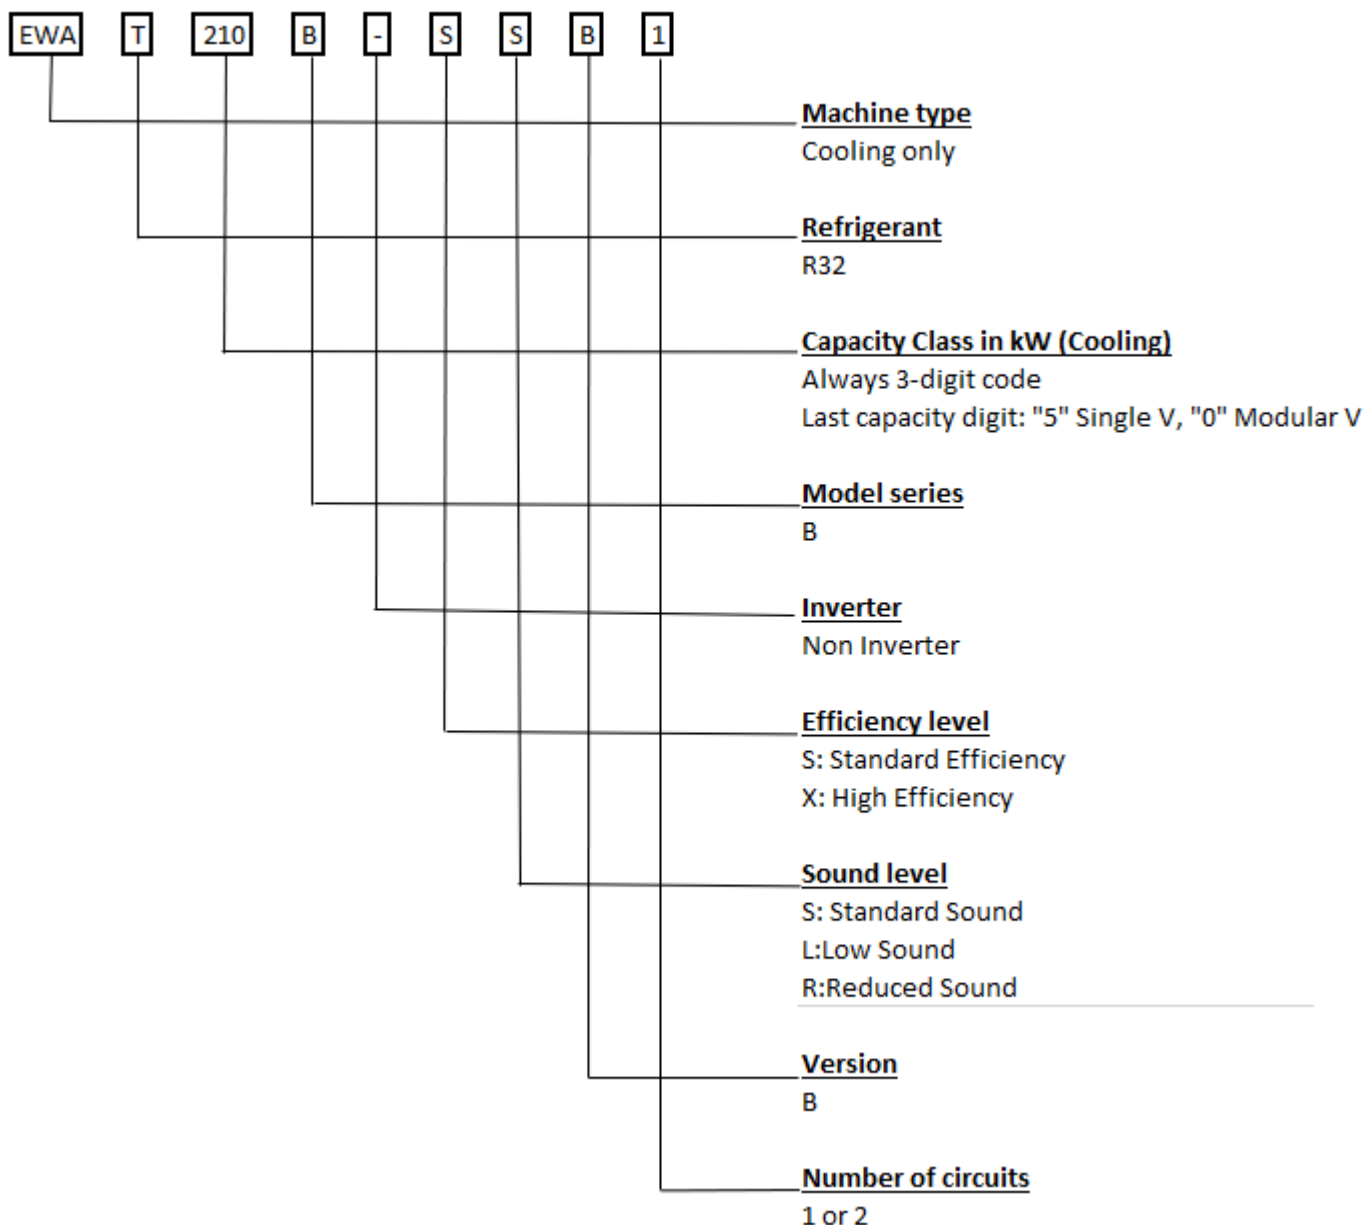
EWA T 210 B - S S B 1

Machine type
Cooling only

Refrigerant
R32

Capacity Class in kW (Cooling)
Always 3-digit code
Last capacity digit: "5" Single V, "0" Modular V

Model series
B

Inverter
Non Inverter

Efficiency level
S: Standard Efficiency
X: High Efficiency

Sound level
S: Standard Sound
L:Low Sound
R:Reduced Sound

Version
B

Number of circuits
1 or 2